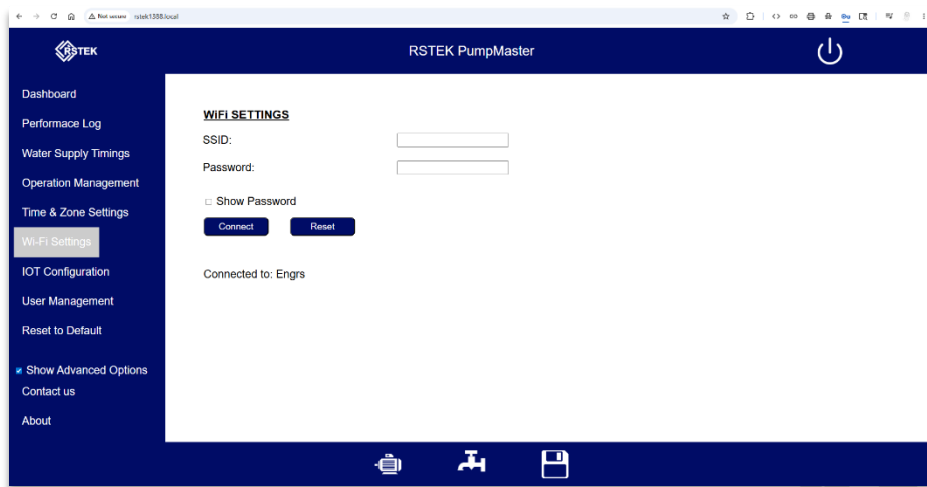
Not secure rstek1388.local

RSTEK

RSTEK PumpMaster

Dashboard
Performace Log
Water Supply Timings
Operation Management
Time & Zone Settings
Wi-Fi Settings
IOT Configuration
User Management
Reset to Default

Show Advanced Options
Contact us
About

WiFi SETTINGS

SSID:

Password:

Show Password

Connect Reset

Connected to: Engrs